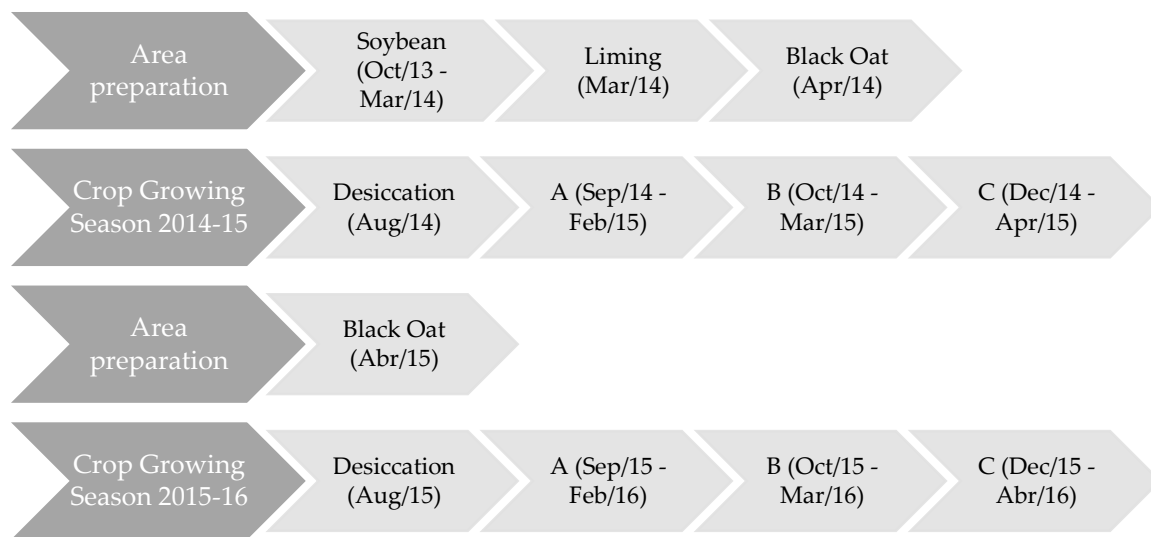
Area preparation

Soybean (Oct/13 - Mar/14)

Liming (Mar/14)

Black Oat (Apr/14)

Crop Growing Season 2014-15

Desiccation (Aug/14)

A (Sep/14 - Feb/15)

B (Oct/14 - Mar/15)

C (Dec/14 - Apr/15)

Area preparation

Black Oat (Abr/15)

Crop Growing Season 2015-16

Desiccation (Aug/15)

A (Sep/15 - Feb/16)

B (Oct/15 - Mar/16)

C (Dec/15 - Abr/16)